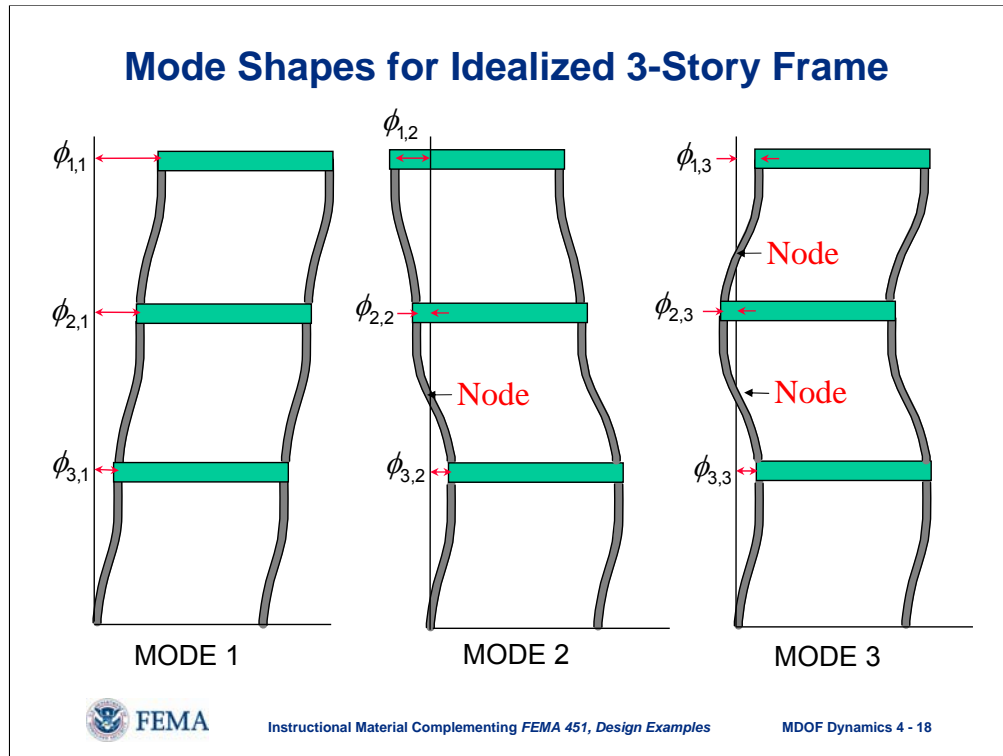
Mode Shapes for Idealized 3-Story Frame

$\phi_{1,1}$

$\phi_{2,1}$

$\phi_{3,1}$

MODE 1

$\phi_{1,2}$

$\phi_{2,2}$

Node

$\phi_{3,2}$

MODE 2

$\phi_{1,3}$

Node

$\phi_{2,3}$

Node

$\phi_{3,3}$

MODE 3

FEMA

Instructional Material Complementing FEMA 451, Design Examples

MDOF Dynamics 4 - 18